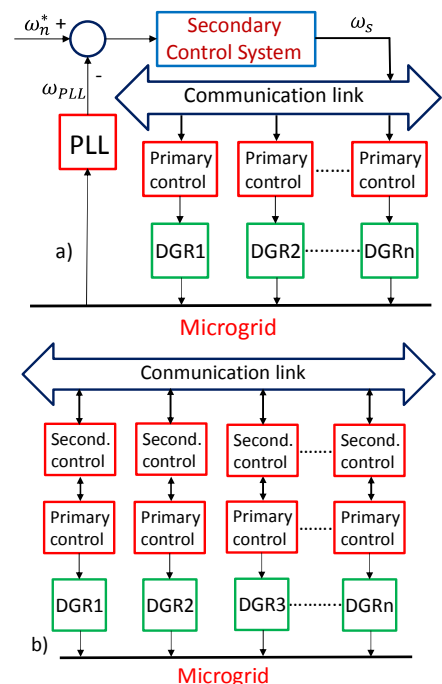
$\omega_n^*$ +

Secondary Control System

$\omega_s$

-

$\omega_{PLL}$

Communication link

PLL

Primary control

Primary control

Primary control

a)

DGR1

DGR2

DGRn

Microgrid

Conmunication link

Second. control

Second. control

Second. control

Second. control

Primary control

Primary control

Primary control

Primary control

DGR1

DGR2

DGR3

DGRn

b)

Microgrid